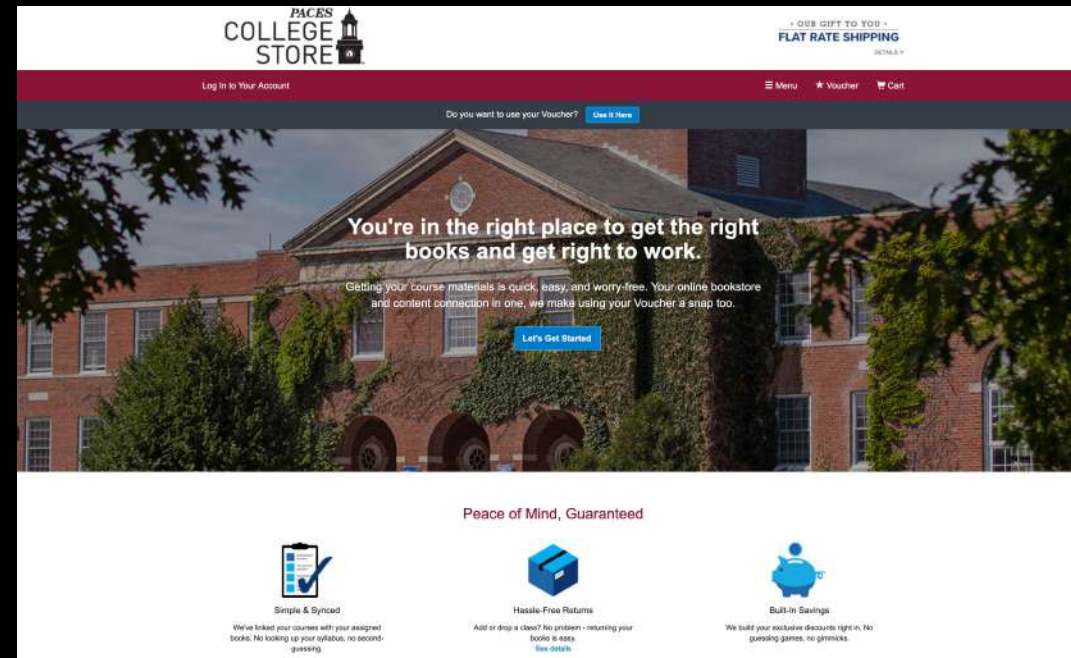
PACES COLLEGE STORE

• OUR GIFT TO YOU •
FLAT RATE SHIPPING
DETAILS »

Log In to Your Account

☰ Menu ★ Voucher Cart

Do you want to use your Voucher? Use it Here

You're in the right place to get the right books and get right to work.

Getting your course materials is quick, easy, and worry-free. Your online bookstore and content connection in one, we make using your Voucher a snap too.

Let's Get Started

Peace of Mind, Guaranteed

Simple & Synced

We've linked your courses with your assigned books. No looking up your syllabus, no second-guessing.

Hassle-Free Returns

Add or drop a class? No problem - returning your books is easy.
See details

Built-In Savings

We build your exclusive discounts right in. No guessing games, no gimmicks.